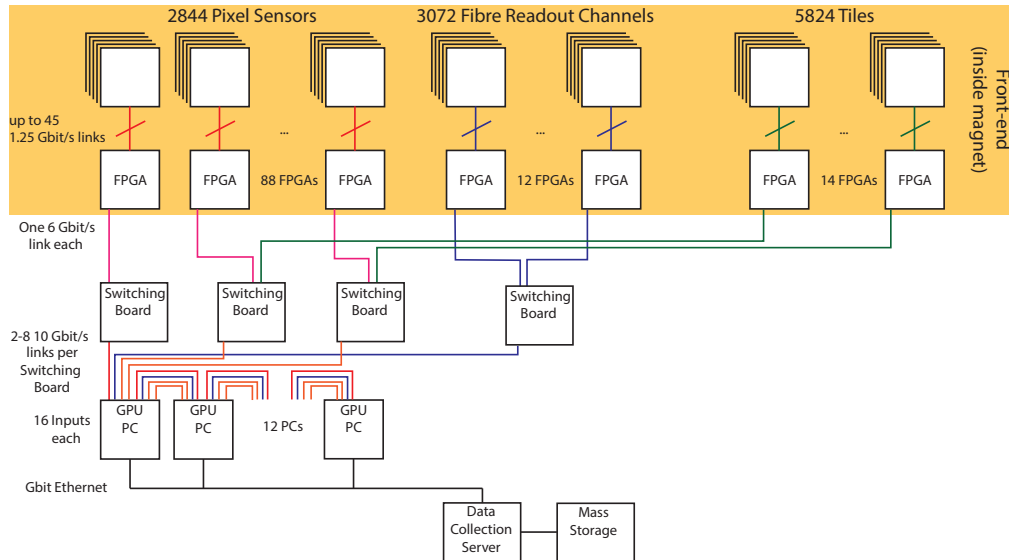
2844 Pixel Sensors

3072 Fibre Readout Channels

5824 Tiles

Front-end (inside magnet)

up to 45 1.25 Gbit/s links

...

...

...

FPGA

FPGA

88 FPGAs

FPGA

FPGA

12 FPGAs

FPGA

FPGA

14 FPGAs

FPGA

One 6 Gbit/s link each

Switching Board

Switching Board

Switching Board

Switching Board

2-8 10 Gbit/s links per Switching Board

16 Inputs each

GPU PC

GPU PC

12 PCs

GPU PC

Gbit Ethernet

Data Collection Server

Mass Storage